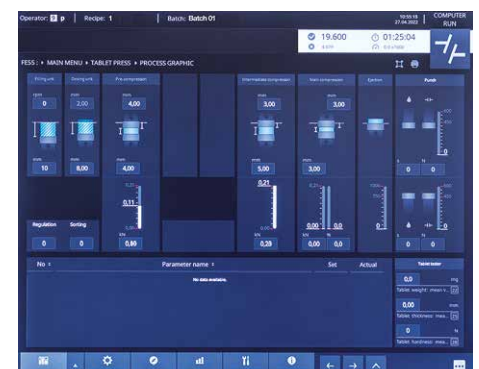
Operator: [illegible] | Recipe: 1 | Batch: Batch 01 | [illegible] | COMPUTER RUN

19.600 | 01:25:04

FESS : ▸ MAIN MENU ▸ TABLET PRESS ▸ PROCESS GRAPHIC

Filling unit | Dosing unit | Pre compression | Intermediate compression | Main compression | Ejection | Punch

rpm 0 | mm 2,00 | mm 4,00 | mm 3,00 | mm 3,00

mm 10 | mm 8,00 | mm 4,00 | mm 5,00 | mm 3,00

0,11 | 0,21

Regulation | Sorting

0 | 0 | 0,80 | 0,28 | 0,00 | 0,0 | 0 | 0 | 0

No | Parameter name | Set | Actual | Tablet tester

No data available.

0,0 mg
Tablet weight: mean v...
0,00 mm
Tablet thickness: mea...
0 N
Tablet hardness: mea...